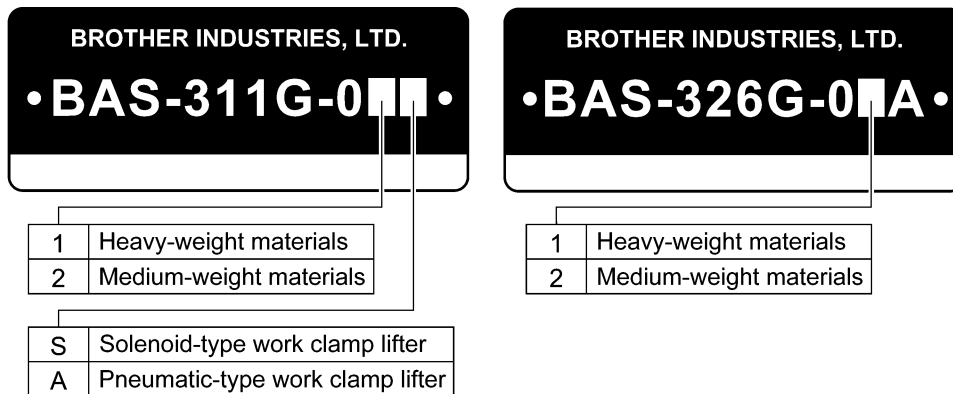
BROTHER INDUSTRIES, LTD.

•BAS-311G-0■■•

| 1 | Heavy-weight materials |
|---|---|
| 2 | Medium-weight materials |

| S | Solenoid-type work clamp lifter |
|---|---|
| A | Pneumatic-type work clamp lifter |

BROTHER INDUSTRIES, LTD.

•BAS-326G-0■A•

| 1 | Heavy-weight materials |
|---|---|
| 2 | Medium-weight materials |